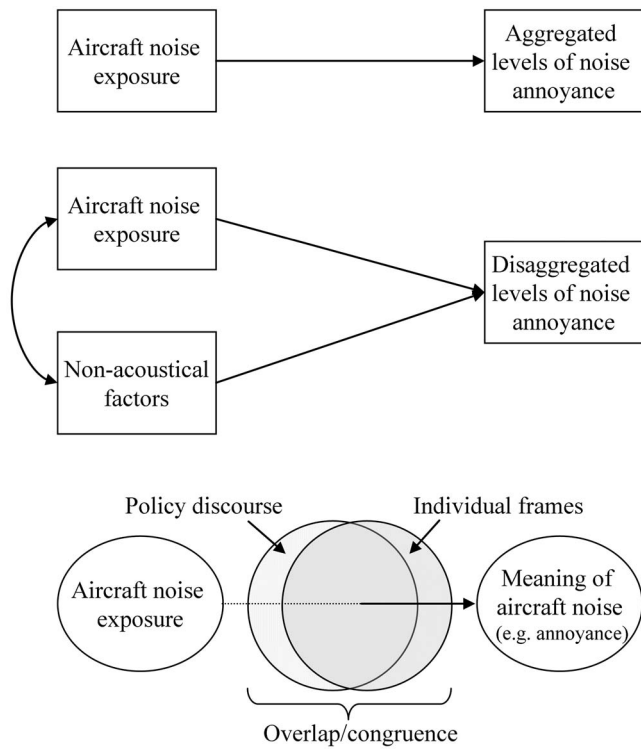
Aircraft noise exposure

Aggregated levels of noise annoyance

Aircraft noise exposure

Non-acoustical factors

Disaggregated levels of noise annoyance

Policy discourse

Individual frames

Aircraft noise exposure

Meaning of aircraft noise (e.g. annoyance)

Overlap/congruence